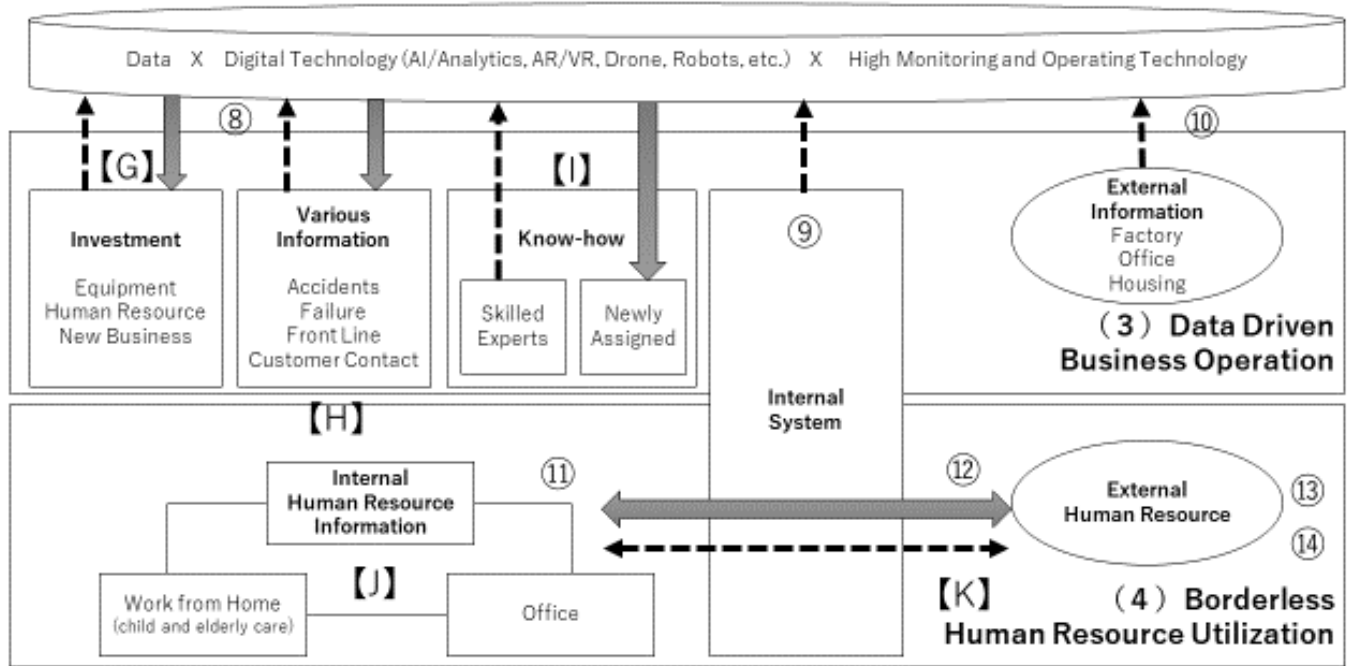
Data X Digital Technology (AI/Analytics, AR/VR, Drone, Robots, etc.) X High Monitoring and Operating Technology

⑧

⑩

【G】

【I】

Investment

Equipment
Human Resource
New Business

Various Information

Accidents
Failure
Front Line
Customer Contact

Know-how

Skilled Experts

Newly Assigned

⑨

External Information
Factory
Office
Housing

(3) Data Driven Business Operation

Internal System

【H】

Internal Human Resource Information

⑪

⑫

External Human Resource

⑬

⑭

【J】

Work from Home
(child and elderly care)

Office

【K】

(4) Borderless Human Resource Utilization